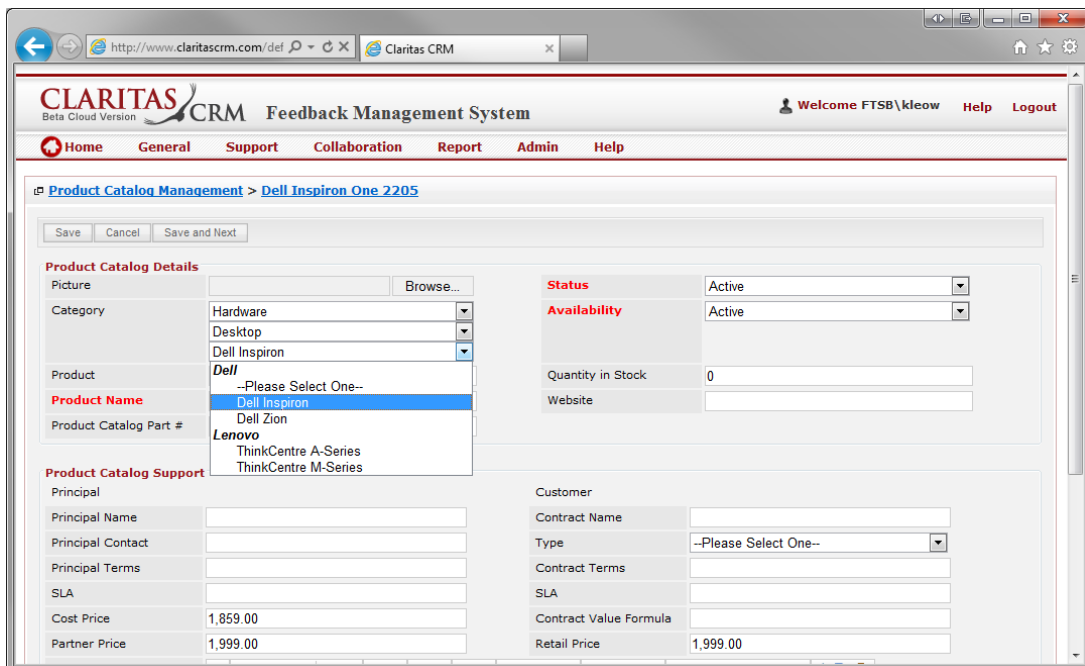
http://www.claritascrm.com/def
Claritas CRM

CLARITAS CRM
Beta Cloud Version
Feedback Management System

Welcome FTSB\kleow Help Logout

Home General Support Collaboration Report Admin Help

Product Catalog Management > Dell Inspiron One 2205

Save Cancel Save and Next

Product Catalog Details

Picture Browse...
Category Hardware
Desktop
Dell Inspiron
Product
Product Name
Product Catalog Part #

Dell
--Please Select One--
Dell Inspiron
Dell Zion
Lenovo
ThinkCentre A-Series
ThinkCentre M-Series

Status Active
Availability Active
Quantity in Stock 0
Website

Product Catalog Support

Principal
Principal Name
Principal Contact
Principal Terms
SLA
Cost Price 1,859.00
Partner Price 1,999.00

Customer
Contract Name
Type --Please Select One--
Contract Terms
SLA
Contract Value Formula
Retail Price 1,999.00